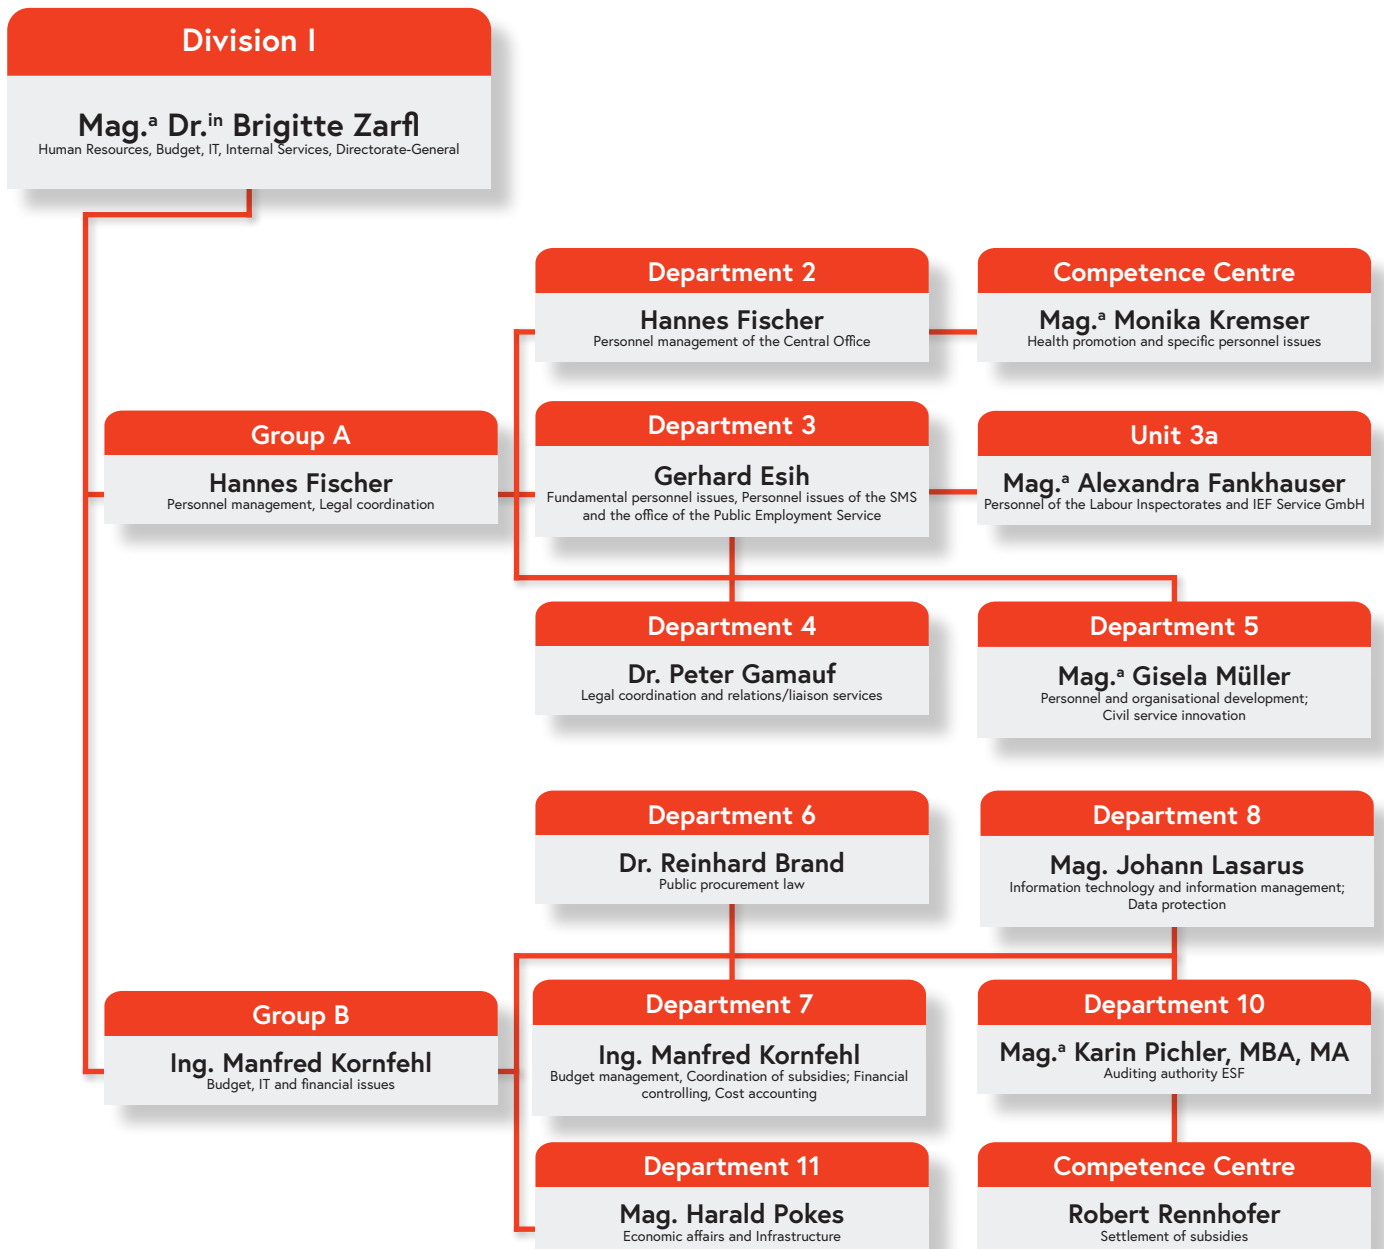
Division I

Mag.$^a$ Dr.$^{in}$ Brigitte Zarfl
Human Resources, Budget, IT, Internal Services, Directorate-General

Group A

Hannes Fischer
Personnel management, Legal coordination

Department 2

Hannes Fischer
Personnel management of the Central Office

Competence Centre

Mag.$^a$ Monika Kremser
Health promotion and specific personnel issues

Department 3

Gerhard Esih
Fundamental personnel issues, Personnel issues of the SMS and the office of the Public Employment Service

Unit 3a

Mag.$^a$ Alexandra Fankhauser
Personnel of the Labour Inspectorates and IEF Service GmbH

Department 4

Dr. Peter Gamauf
Legal coordination and relations/liaison services

Department 5

Mag.$^a$ Gisela Müller
Personnel and organisational development; Civil service innovation

Group B

Ing. Manfred Kornfehl
Budget, IT and financial issues

Department 6

Dr. Reinhard Brand
Public procurement law

Department 8

Mag. Johann Lasarus
Information technology and information management; Data protection

Department 7

Ing. Manfred Kornfehl
Budget management, Coordination of subsidies; Financial controlling, Cost accounting

Department 10

Mag.$^a$ Karin Pichler, MBA, MA
Auditing authority ESF

Department 11

Mag. Harald Pokes
Economic affairs and Infrastructure

Competence Centre

Robert Rennhofer
Settlement of subsidies